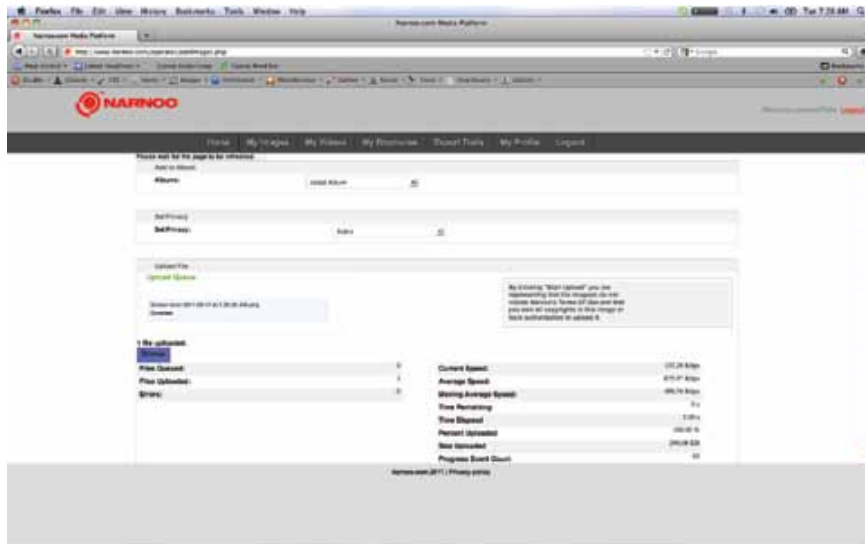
Firefox File Edit View History Bookmarks Tools Window Help

Narnoo.com Media Platform

Narnoo.com Media Platform

NARNOO

Home My Images My Videos My Brochures Export Tools My Profile Logout

Please wait for the page to be refreshed.

Add to Album

Album: Select Album

Set Privacy

Set Privacy: Public

Upload File

Upload Queue

By clicking "Start Upload" you are representing that the images do not violate Narnoo's Terms of Use and that you own all copyrights in this image or have authorization to upload it.

Screen shot 2011-08-17 at 7.28.08 AM.png
Complete

1 file uploaded.

Browse

Files Queued: 0
Files Uploaded: 1
Errors: 0

Current Speed: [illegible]
Average Speed: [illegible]
Moving Average Speed: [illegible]
Time Remaining: 0 s
Time Elapsed: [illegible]
Percent Uploaded: 100.00 %
Size Uploaded: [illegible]
Progress Event Count: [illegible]

Narnoo.com 2011 | Privacy policy